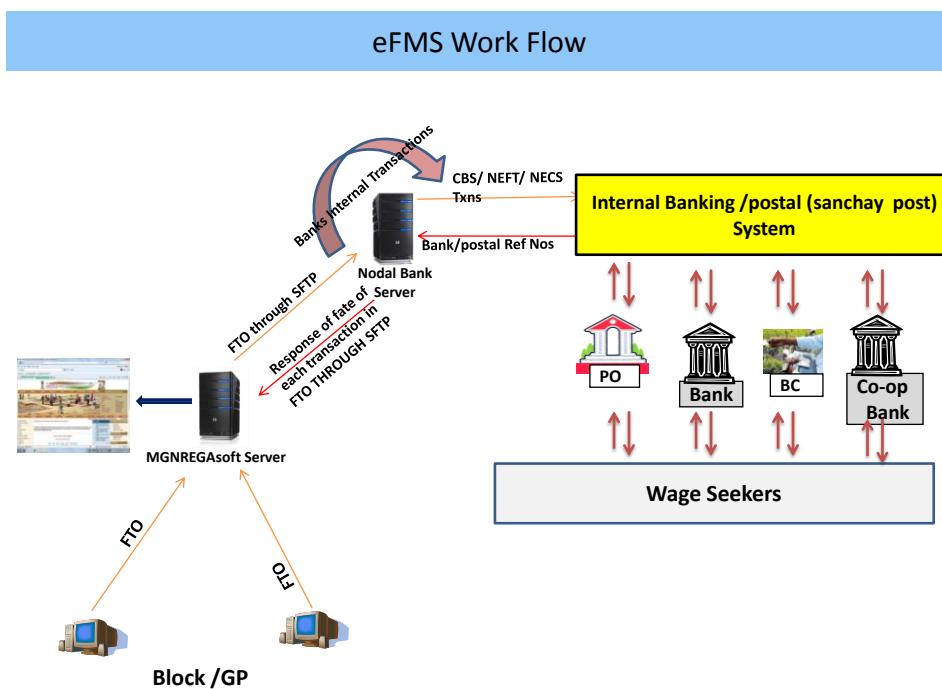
eFMS Work Flow

Banks Internal Transactions

CBS/ NEFT/ NECS Txns

Internal Banking /postal (sanchay post) System

Bank/postal Ref Nos

Nodal Bank Server

FTO through SFTP

Response of fate of each transaction in FTO THROUGH SFTP

PO

Bank

BC

Co-op Bank

Wage Seekers

MGNREGAsoft Server

FTO

FTO

Block /GP